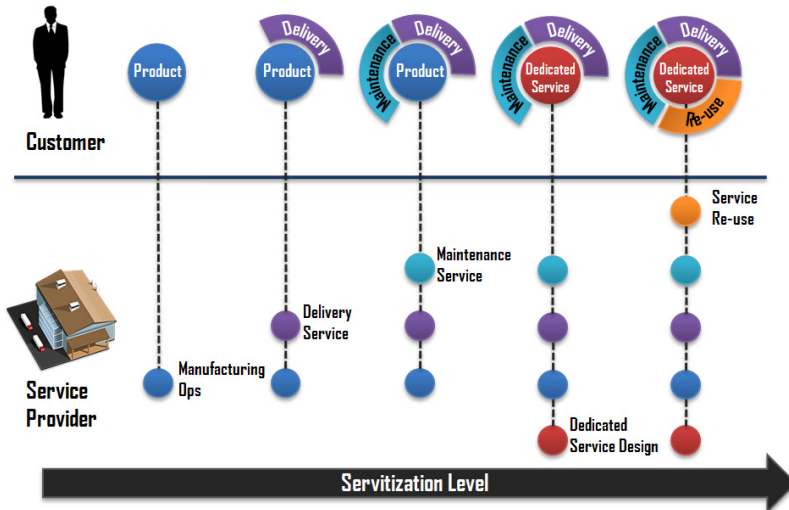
Product

Delivery
Product

Maintenance
Delivery
Product

Maintenance
Delivery
Dedicated Service

Maintenance
Delivery
Dedicated Service
Re-use

Customer

Service Re-use

Maintenance Service

Delivery Service

Manufacturing Ops

Dedicated Service Design

Service Provider

Servitization Level